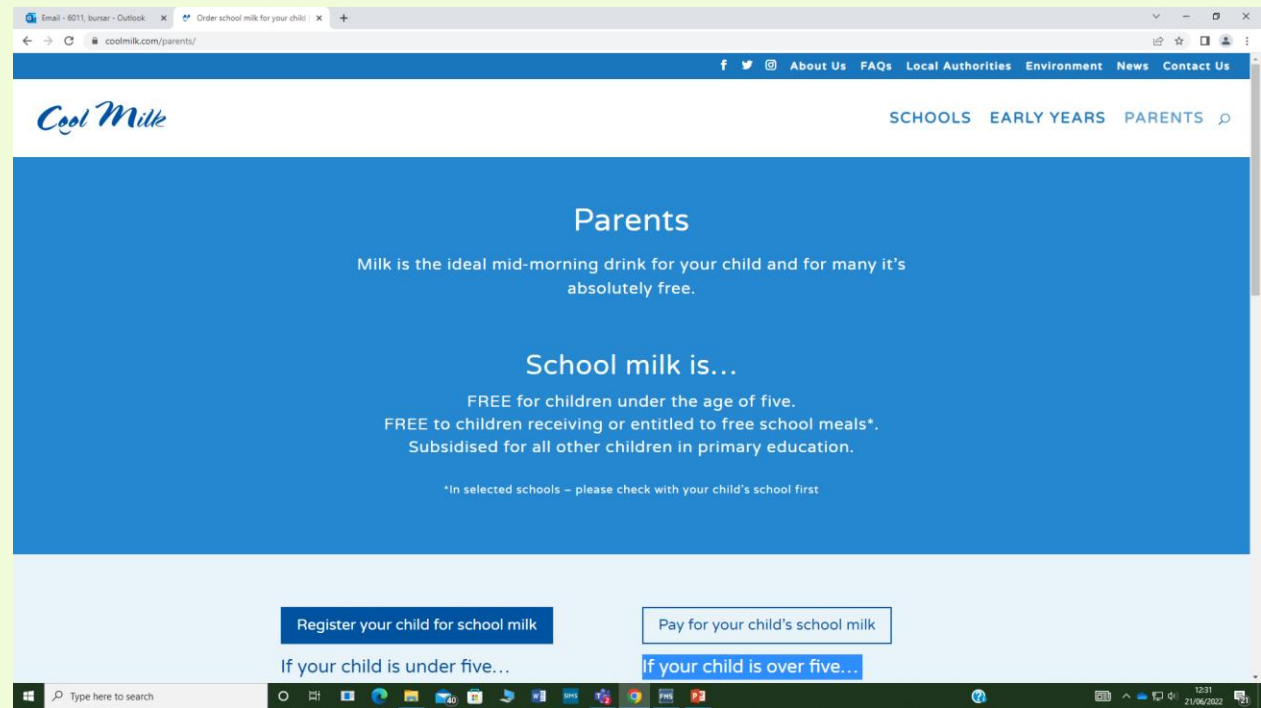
Email - 6011, bursar - Outlook ×  Order school milk for your child ×  +

coolmilk.com/parents/

About Us  FAQs  Local Authorities  Environment  News  Contact Us

Cool Milk

SCHOOLS  EARLY YEARS  PARENTS

Parents

Milk is the ideal mid-morning drink for your child and for many it's absolutely free.

School milk is...

FREE for children under the age of five.
FREE to children receiving or entitled to free school meals*.
Subsidised for all other children in primary education.

*In selected schools – please check with your child's school first

Register your child for school milk

Pay for your child's school milk

If your child is under five...

If your child is over five...

Type here to search

12:31
21/06/2022